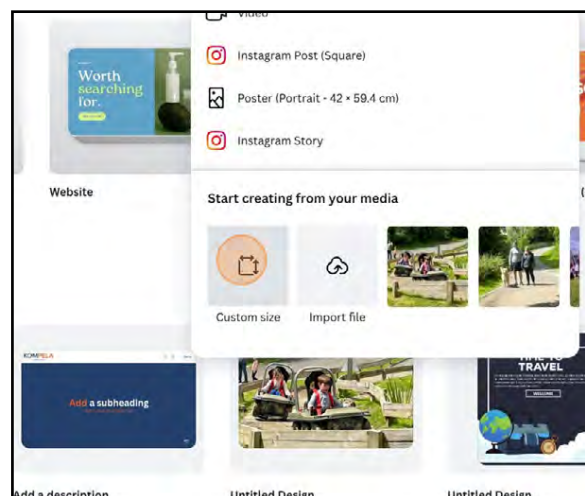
Video

Instagram Post (Square)

Poster (Portrait - 42 × 59.4 cm)

Instagram Story

Worth searching for.

Website

Start creating from your media

Custom size

Import file

KOMPELA

Add a subheading

TIME TO TRAVEL

Add a description

Untitled Design

Untitled Design